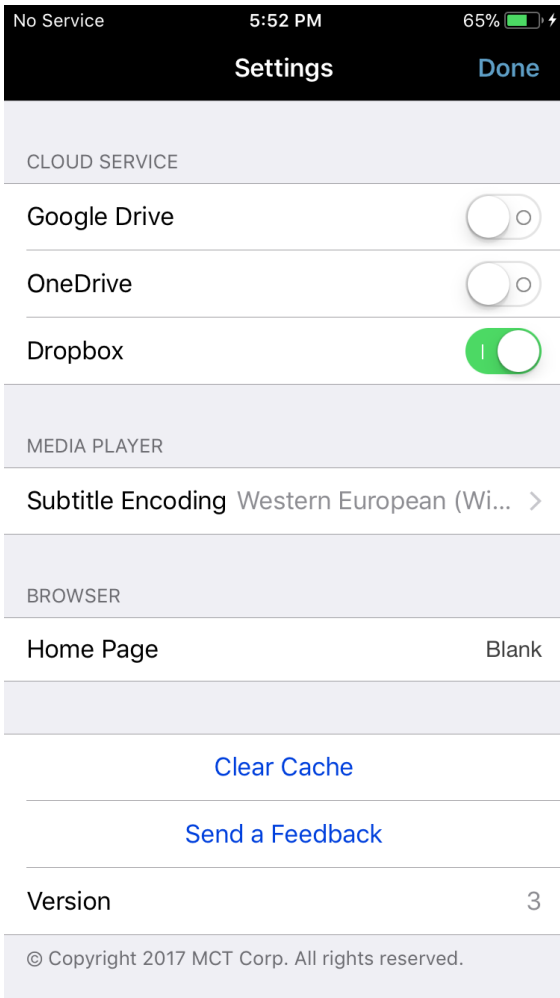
No Service 5:52 PM 65%

Settings Done

CLOUD SERVICE

Google Drive

OneDrive

Dropbox

MEDIA PLAYER

Subtitle Encoding Western European (Wi...

BROWSER

Home Page Blank

Clear Cache

Send a Feedback

Version 3

© Copyright 2017 MCT Corp. All rights reserved.